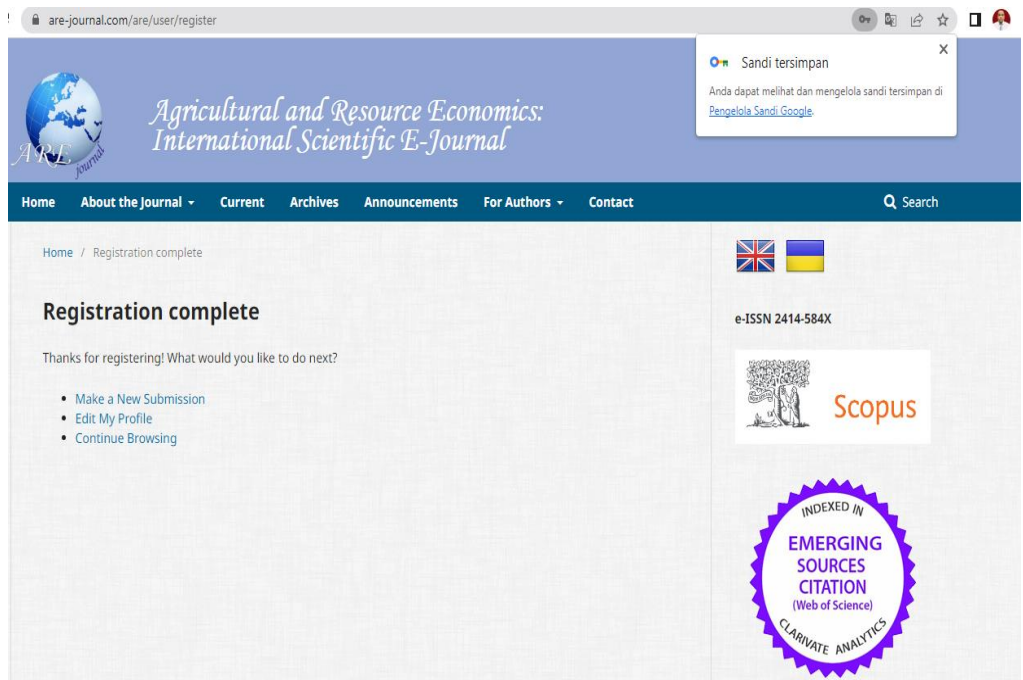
are-journal.com/are/user/register

Sandi tersimpan

Anda dapat melihat dan mengelola sandi tersimpan di Pengelola Sandi Google.

ARE journal

Agricultural and Resource Economics: International Scientific E-Journal

Home About the Journal Current Archives Announcements For Authors Contact Search

Home / Registration complete

Registration complete

Thanks for registering! What would you like to do next?

- Make a New Submission
- Edit My Profile
- Continue Browsing

e-ISSN 2414-584X

Scopus

INDEXED IN EMERGING SOURCES CITATION (Web of Science) CLARIVATE ANALYTICS